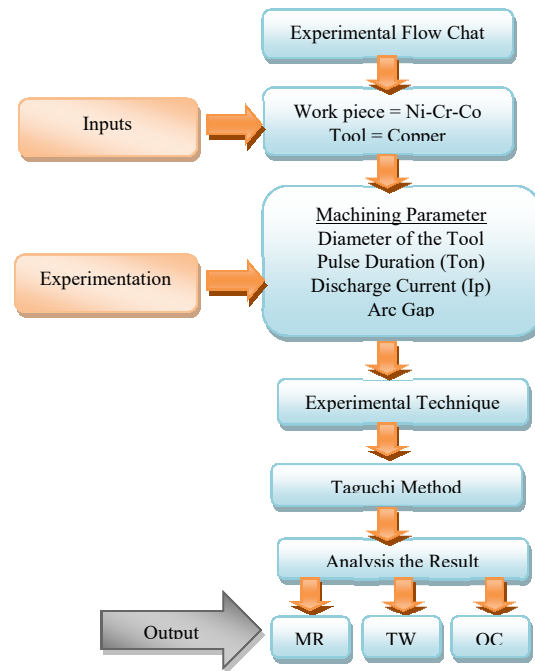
Experimental Flow Chat

Inputs

Work piece = Ni-Cr-Co
Tool = Copper

Experimentation

Machining Parameter
Diameter of the Tool
Pulse Duration (Ton)
Discharge Current (Ip)
Arc Gap

Experimental Technique

Taguchi Method

Analysis the Result

Output

MR

TW

OC